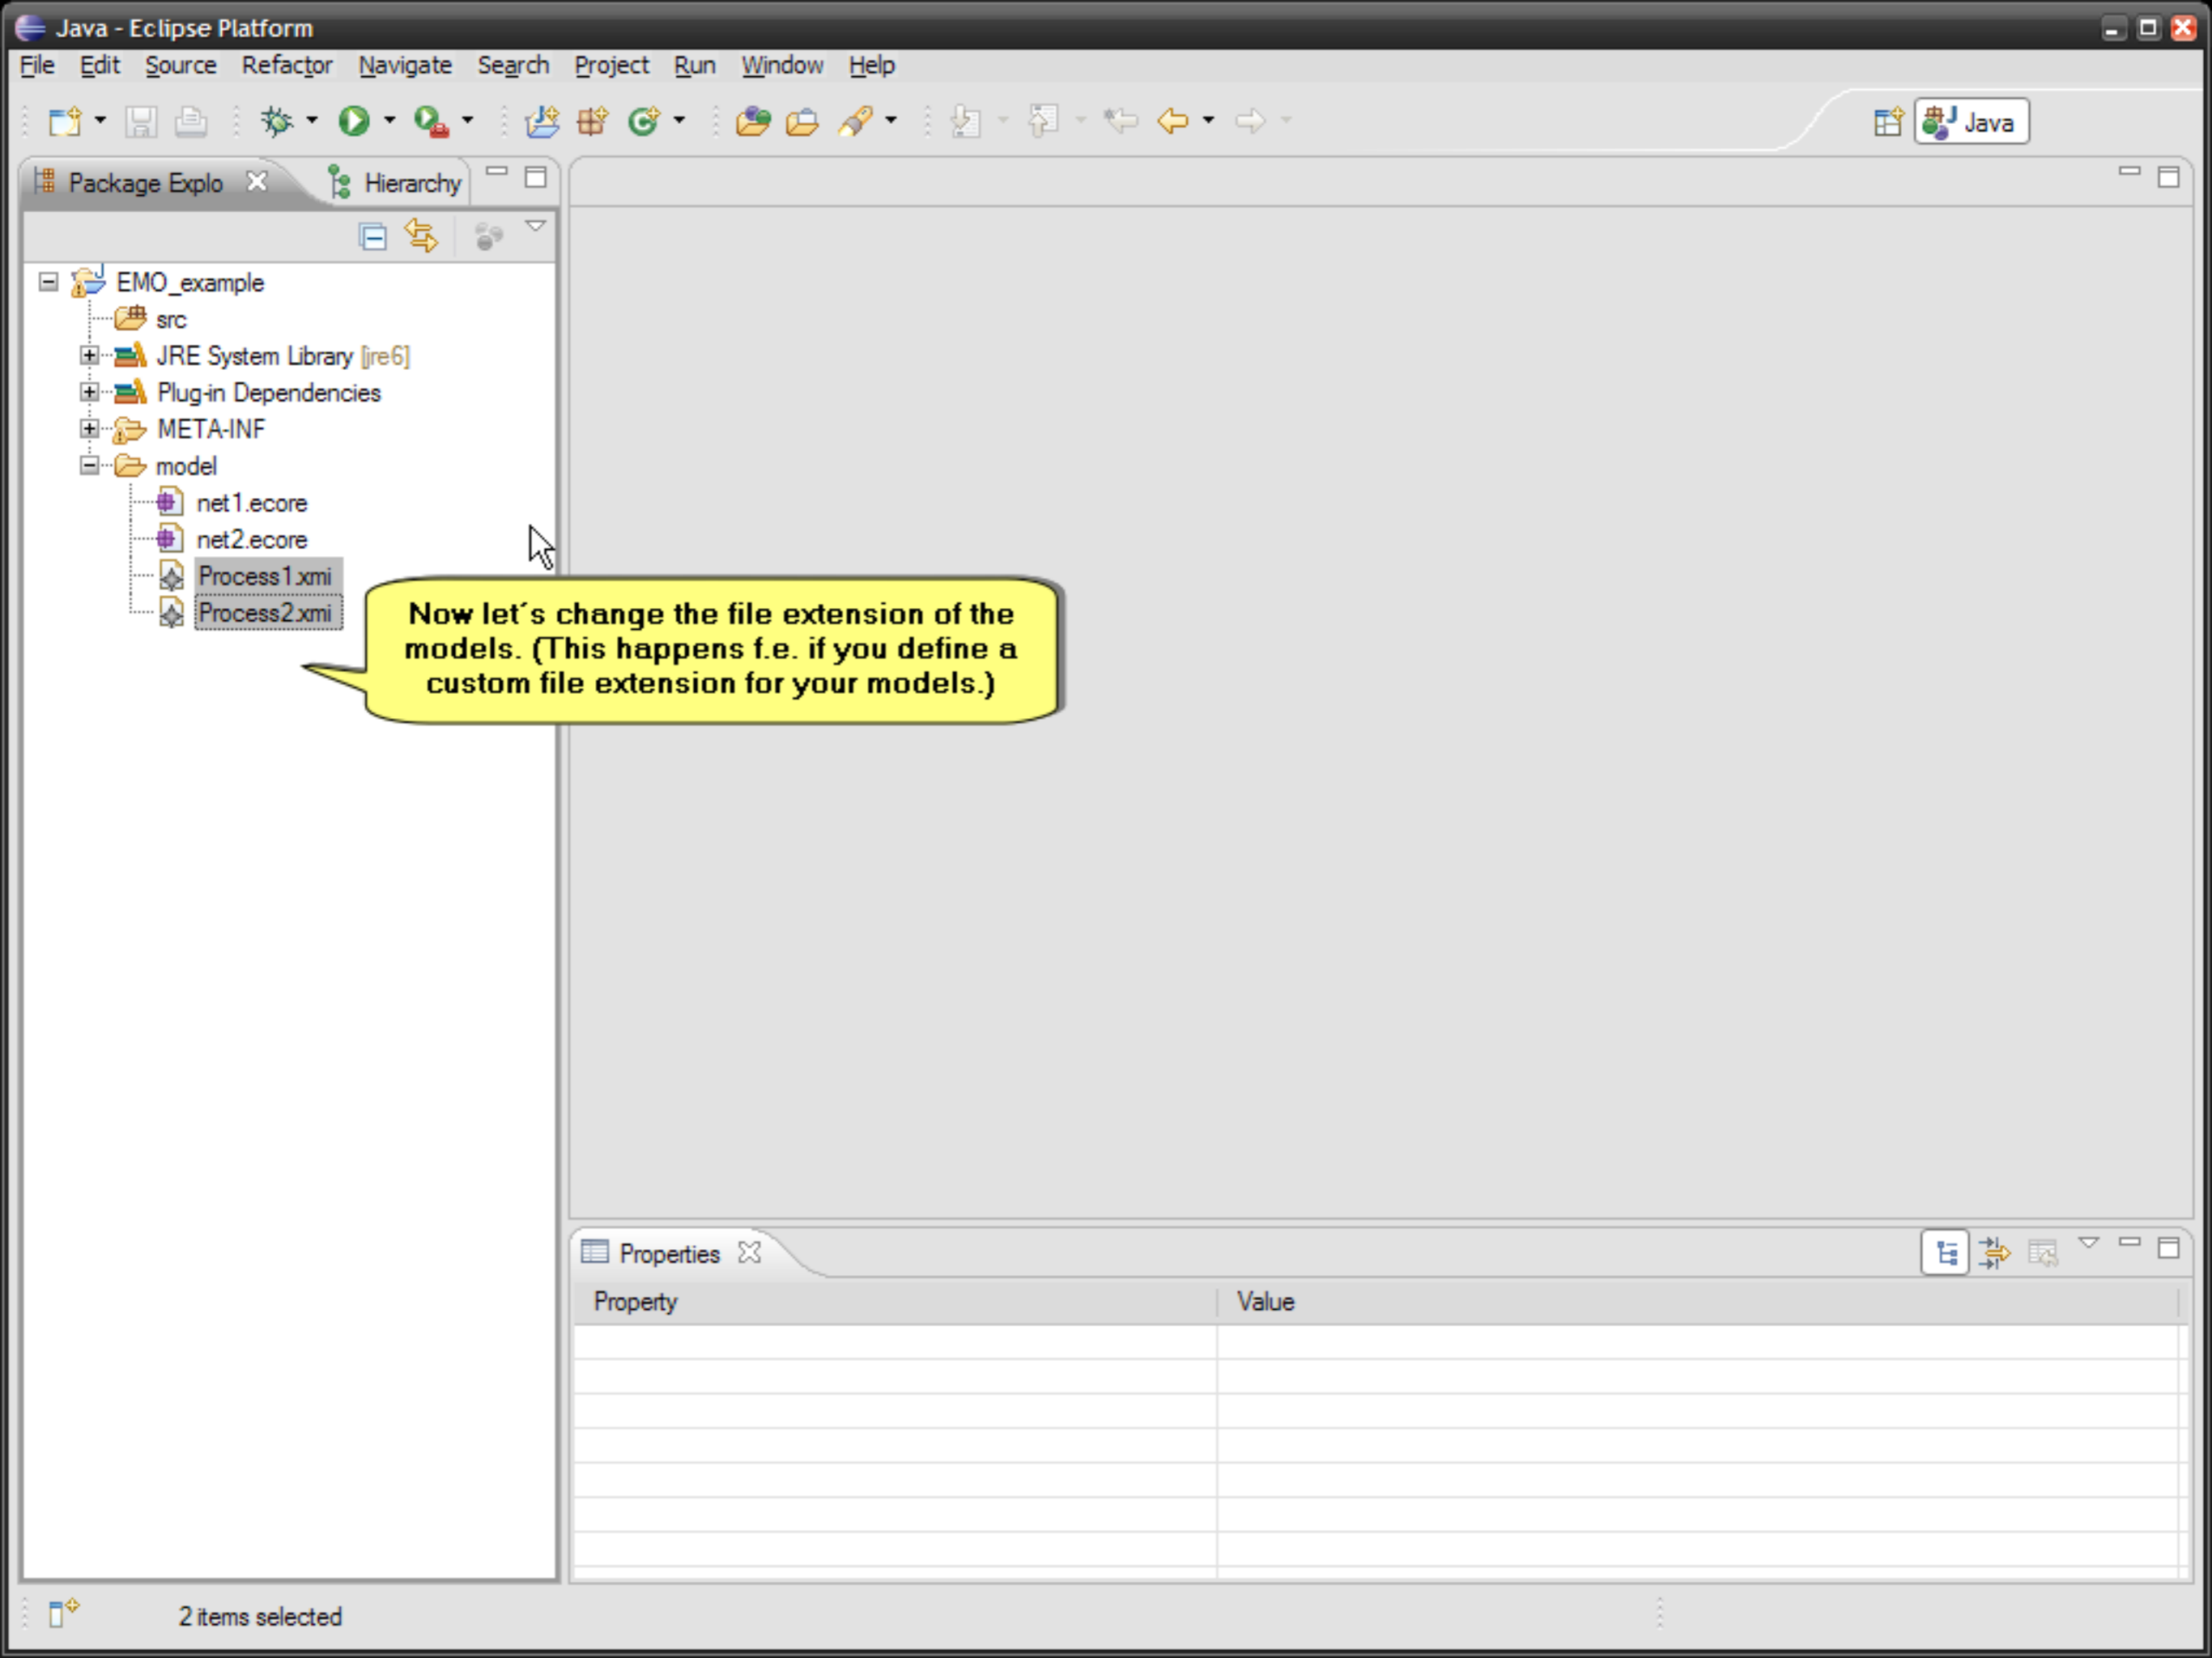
Java - Eclipse Platform

File Edit Source Refactor Navigate Search Project Run Window Help

Java

Package Explo
Hierarchy

EMO_example
src
JRE System Library [jre6]
Plug-in Dependencies
META-INF
model
net1.ecore
net2.ecore
Process1.xmi
Process2.xmi

Now let´s change the file extension of the models. (This happens f.e. if you define a custom file extension for your models.)

Properties

| Property | Value |
|---|---|

2 items selected